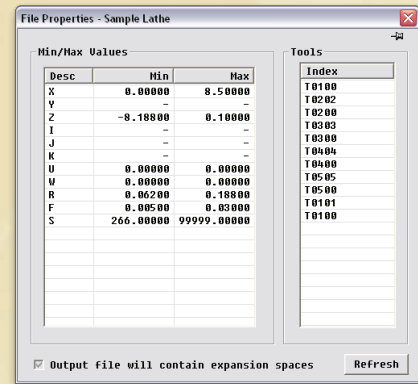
File Properties - Sample Lathe

Min/Max Values

| Desc | Min | Max |
|---|---|---|
| X | 0.00000 | 8.50000 |
| Y | - | - |
| Z | -8.18800 | 0.10000 |
| I | - | - |
| J | - | - |
| K | - | - |
| U | 0.00000 | 0.00000 |
| W | 0.00000 | 0.00000 |
| R | 0.06200 | 0.18800 |
| F | 0.00500 | 0.03000 |
| S | 266.00000 | 99999.00000 |

Tools

| Index |
|---|
| T0100 |
| T0202 |
| T0200 |
| T0303 |
| T0300 |
| T0404 |
| T0400 |
| T0505 |
| T0500 |
| T0101 |
| T0100 |

Output file will contain expansion spaces

Refresh